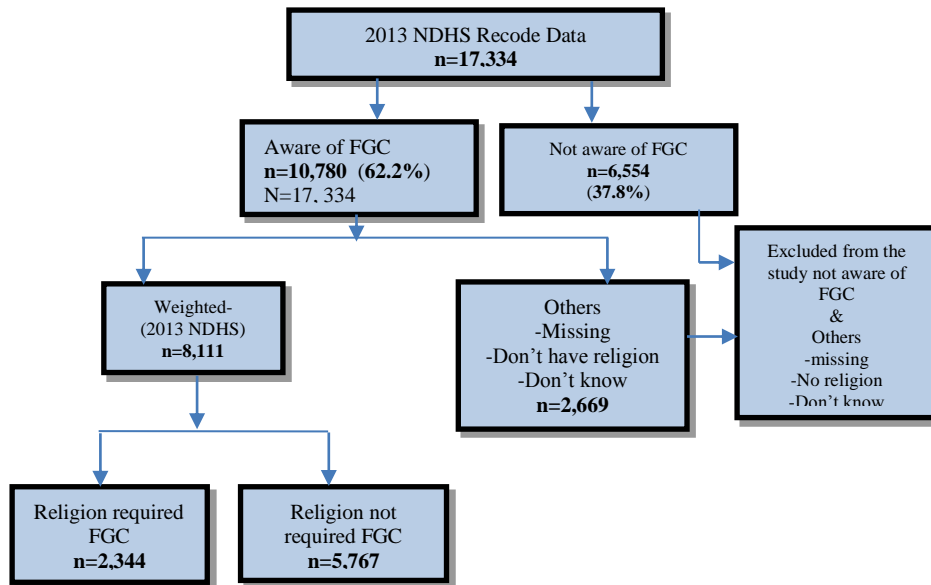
2013 NDHS Recode Data
n=17,334

Aware of FGC
n=10,780 (62.2%)
N=17, 334

Not aware of FGC
n=6,554
(37.8%)

Excluded from the study not aware of FGC
&
Others
-missing
-No religion
-Don't know

Weighted-
(2013 NDHS)
n=8,111

Others
-Missing
-Don't have religion
-Don't know
n=2,669

Religion required FGC
n=2,344

Religion not required FGC
n=5,767